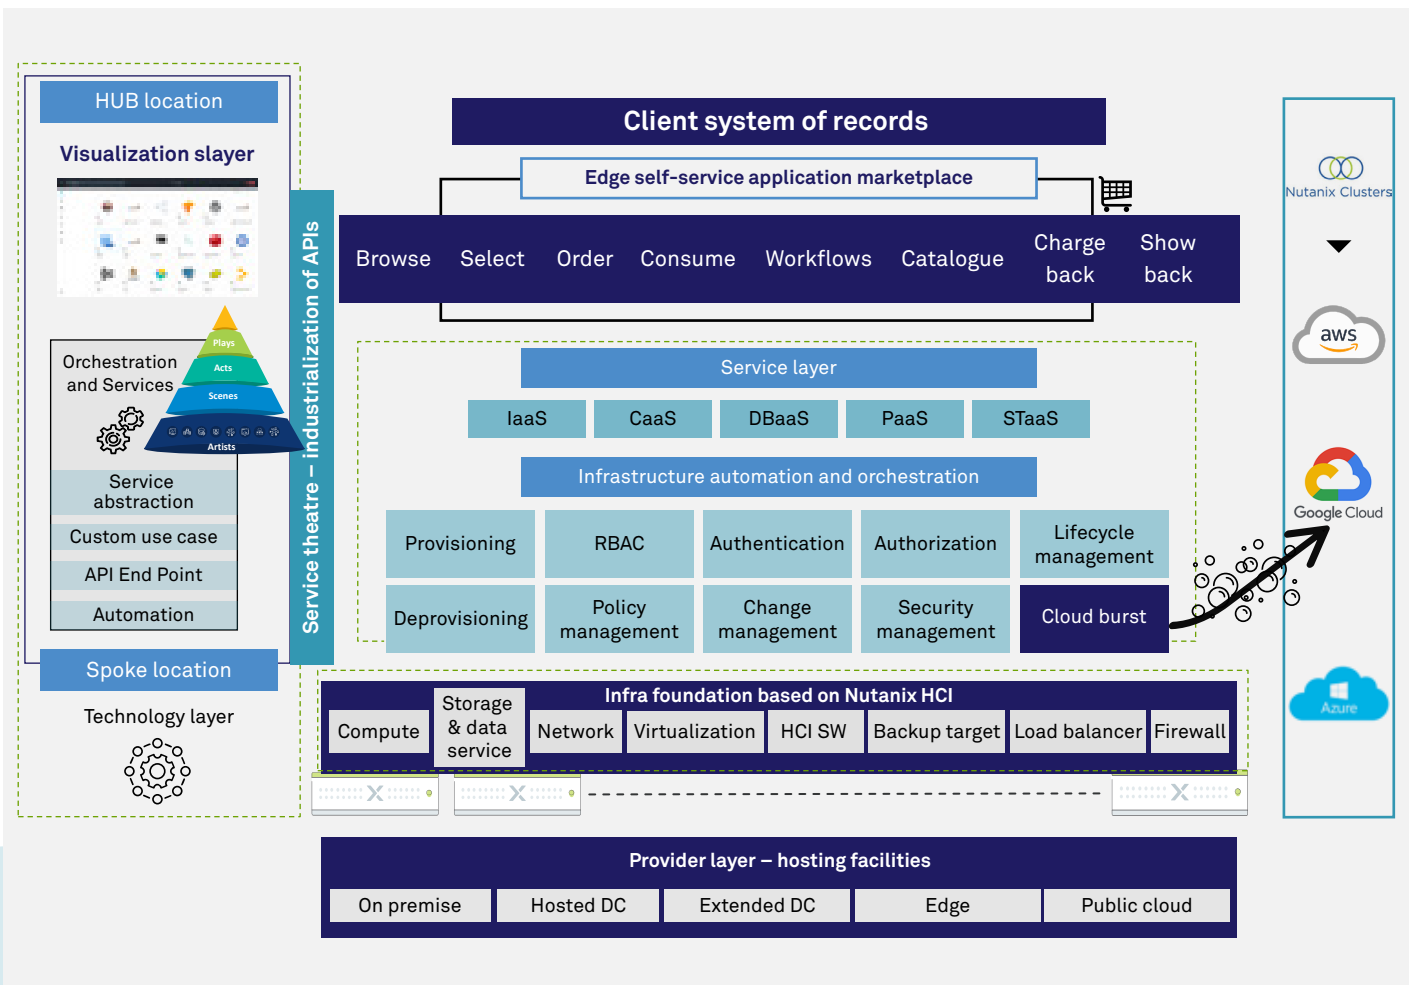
HUB location

Visualization slayer

Orchestration and Services

Plays
Acts
Scenes
Artists

Service abstraction

Custom use case

API End Point

Automation

Spoke location

Technology layer

Service theatre – Industrialization of APIs

Client system of records

Edge self-service application marketplace

Browse Select Order Consume Workflows Catalogue Charge back Show back

Service layer

IaaS CaaS DBaaS PaaS STaaS

Infrastructure automation and orchestration

| Provisioning | RBAC | Authentication | Authorization | Lifecycle management |
|---|---|---|---|---|
| Deprovisioning | Policy management | Change management | Security management | Cloud burst |

Infra foundation based on Nutanix HCI

| Compute | Storage & data service | Network | Virtualization | HCI SW | Backup target | Load balancer | Firewall |
|---|---|---|---|---|---|---|---|

Provider layer – hosting facilities

| On premise | Hosted DC | Extended DC | Edge | Public cloud |
|---|---|---|---|---|

Nutanix Clusters

aws

Google Cloud

Azure